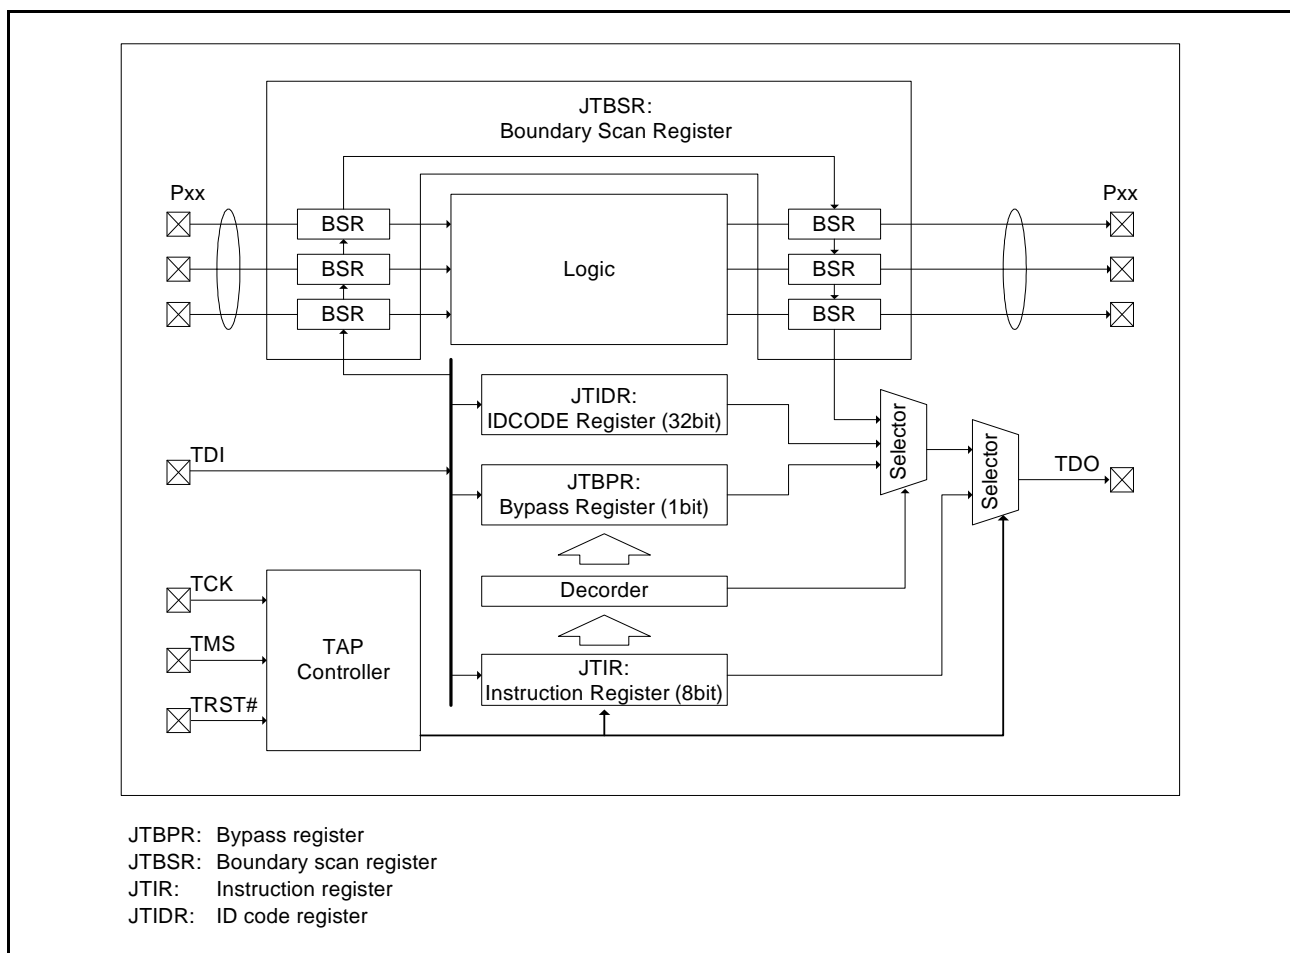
JTBSR:
Boundary Scan Register

Pxx

BSR

BSR

BSR

Logic

BSR

BSR

BSR

Pxx

JTIDR:
IDCODE Register (32bit)

TDI

JTBPR:
Bypass Register (1bit)

Selector

Selector

TDO

Decorder

TCK

TMS

TRST#

TAP
Controller

JTIR:
Instruction Register (8bit)

JTBPR: Bypass register
JTBSR: Boundary scan register
JTIR: Instruction register
JTIDR: ID code register